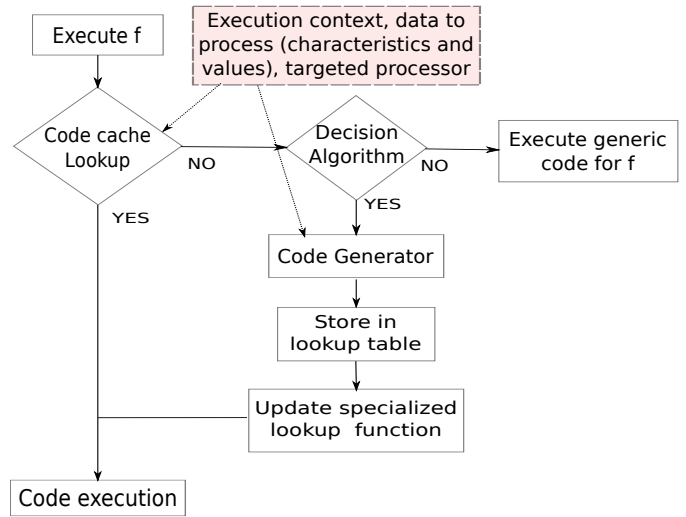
Execute f

Execution context, data to process (characteristics and values), targeted processor

Code cache Lookup

NO

Decision Algorithm

NO

Execute generic code for f

YES

YES

Code Generator

Store in lookup table

Update specialized lookup function

Code execution